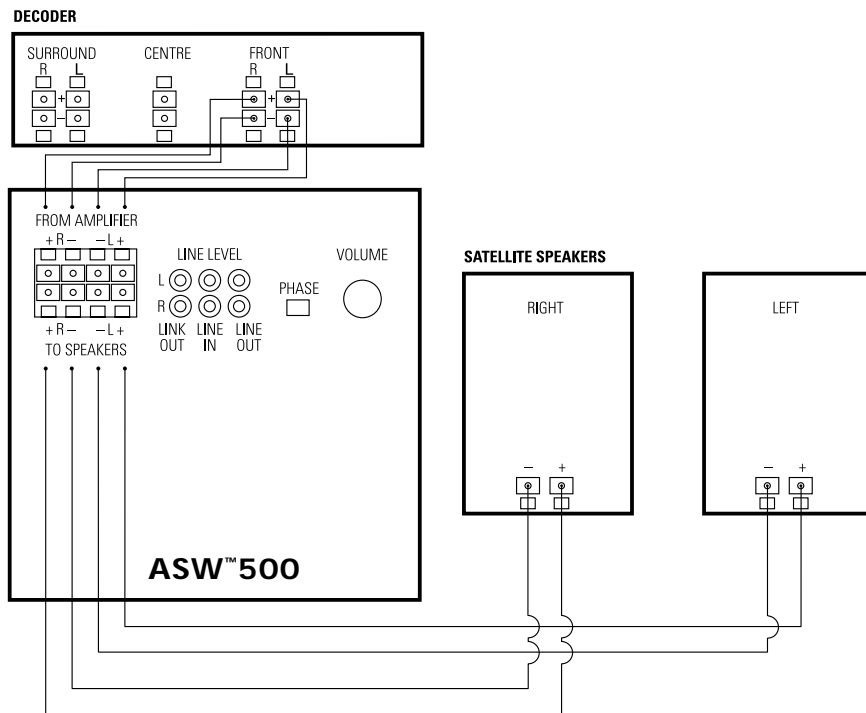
DECODER

SURROUND
R L
+
–

CENTRE

FRONT
R L
+
–

FROM AMPLIFIER
+ R – – L +

LINE LEVEL
L
R
LINK OUT
LINE IN
LINE OUT

VOLUME

PHASE

+ R – – L +
TO SPEAKERS

ASW™500

SATELLITE SPEAKERS

RIGHT
– +

LEFT
– +